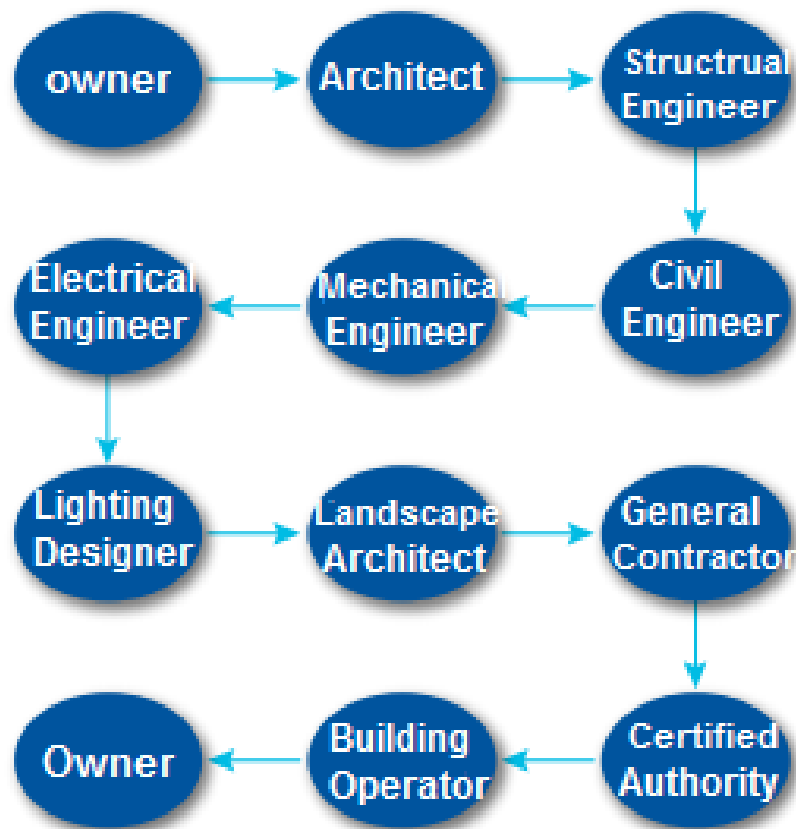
owner

Architect

Structural Engineer

Civil Engineer

Mechanical Engineer

Electrical Engineer

Lighting Designer

Landscape Architect

General Contractor

Certified Authority

Building Operator

Owner